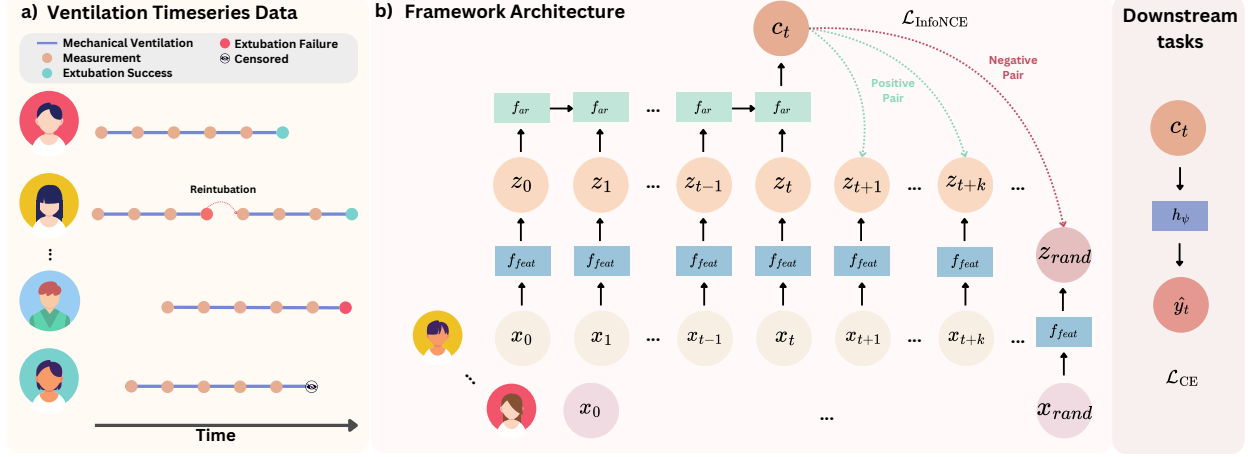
a) Ventilation Timeseries Data

Mechanical Ventilation
Measurement
Extubation Success
Extubation Failure
Censored

Reintubation

⋮

Time

b) Framework Architecture

$c_t$

$\mathcal{L}_{\text{InfoNCE}}$

Positive Pair

Negative Pair

$f_{ar}$ $f_{ar}$ ... $f_{ar}$ $f_{ar}$

$z_0$ $z_1$ ... $z_{t-1}$ $z_t$ $z_{t+1}$ ... $z_{t+k}$ ...

$f_{feat}$ $f_{feat}$ $f_{feat}$ $f_{feat}$ $f_{feat}$ $f_{feat}$

$z_{rand}$

$f_{feat}$

$x_0$ $x_1$ ... $x_{t-1}$ $x_t$ $x_{t+1}$ ... $x_{t+k}$ ...

$x_0$ ... $x_{rand}$

Downstream tasks

$c_t$

$h_\psi$

$\hat{y}_t$

$\mathcal{L}_{\text{CE}}$